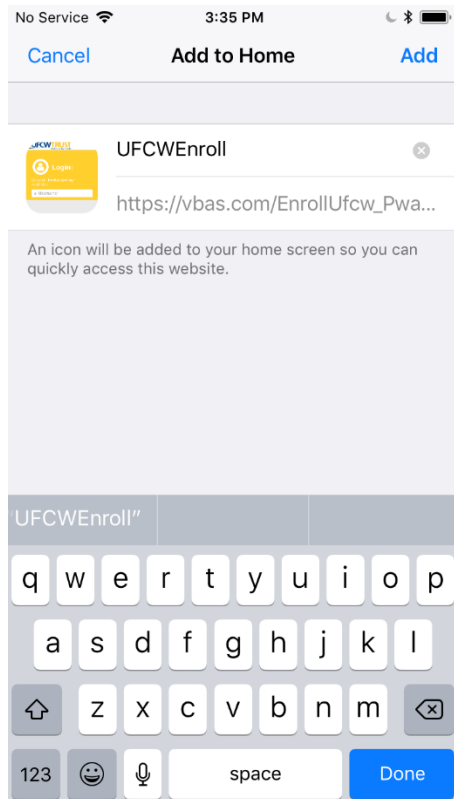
No Service 3:35 PM

Cancel Add to Home Add

UFCW TRUST
Login

UFCWEnroll
https://vbas.com/EnrollUfcw_Pwa...

An icon will be added to your home screen so you can quickly access this website.

"UFCWEnroll"

q w e r t y u i o p
a s d f g h j k l
z x c v b n m
123 space Done